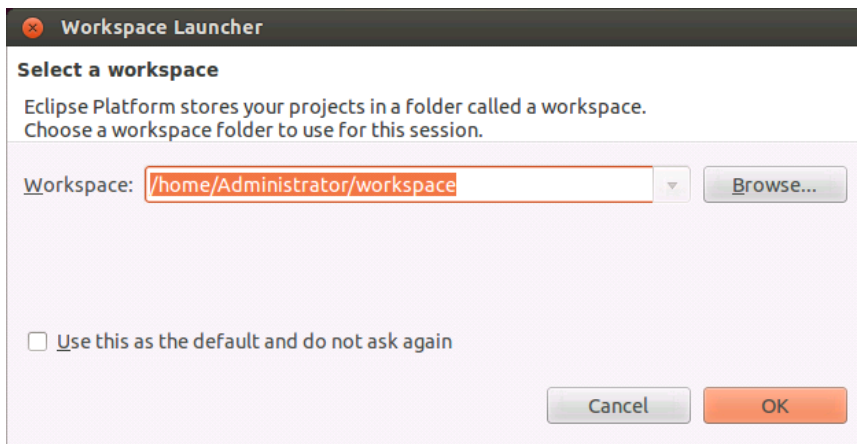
Workspace Launcher

Select a workspace

Eclipse Platform stores your projects in a folder called a workspace.
Choose a workspace folder to use for this session.

Workspace: /home/Administrator/workspace Browse...

Use this as the default and do not ask again

Cancel OK